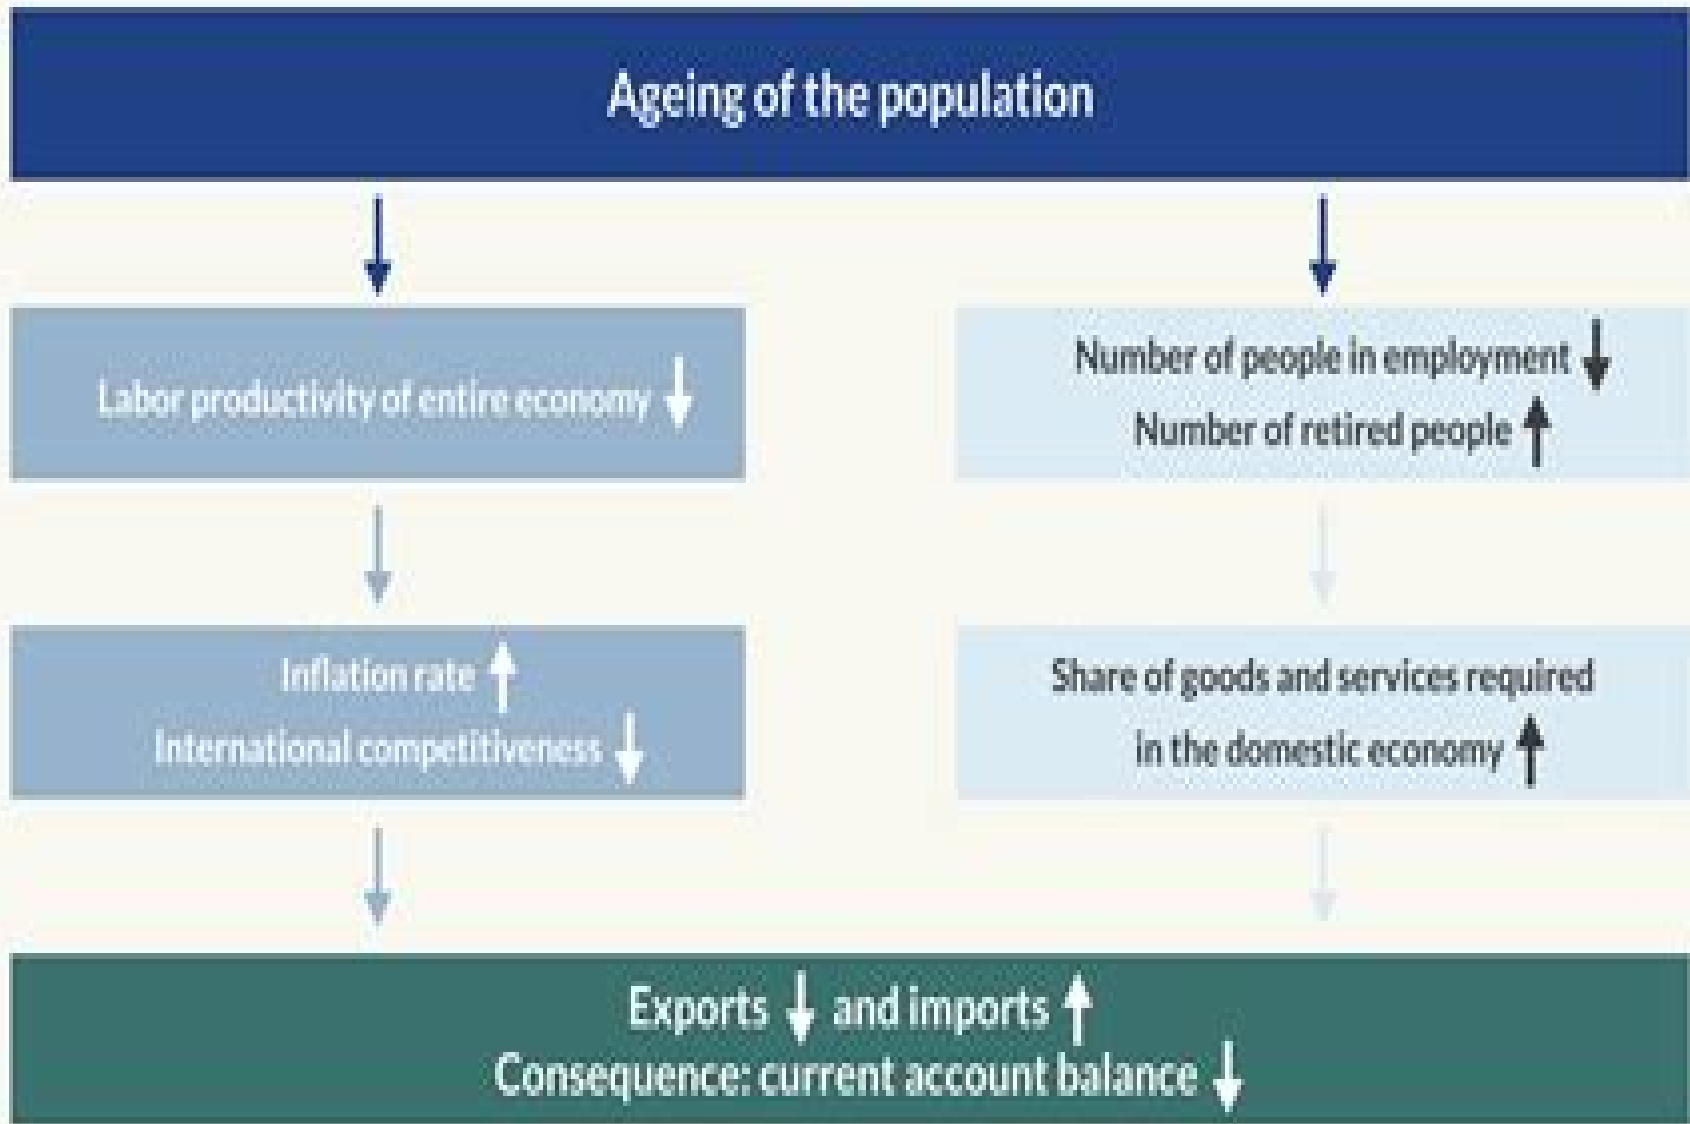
Ageing of the population

Labor productivity of entire economy ↓

Number of people in employment ↓
Number of retired people ↑

Inflation rate ↑
International competitiveness ↓

Share of goods and services required in the domestic economy ↑

Exports ↓ and imports ↑
Consequence: current account balance ↓